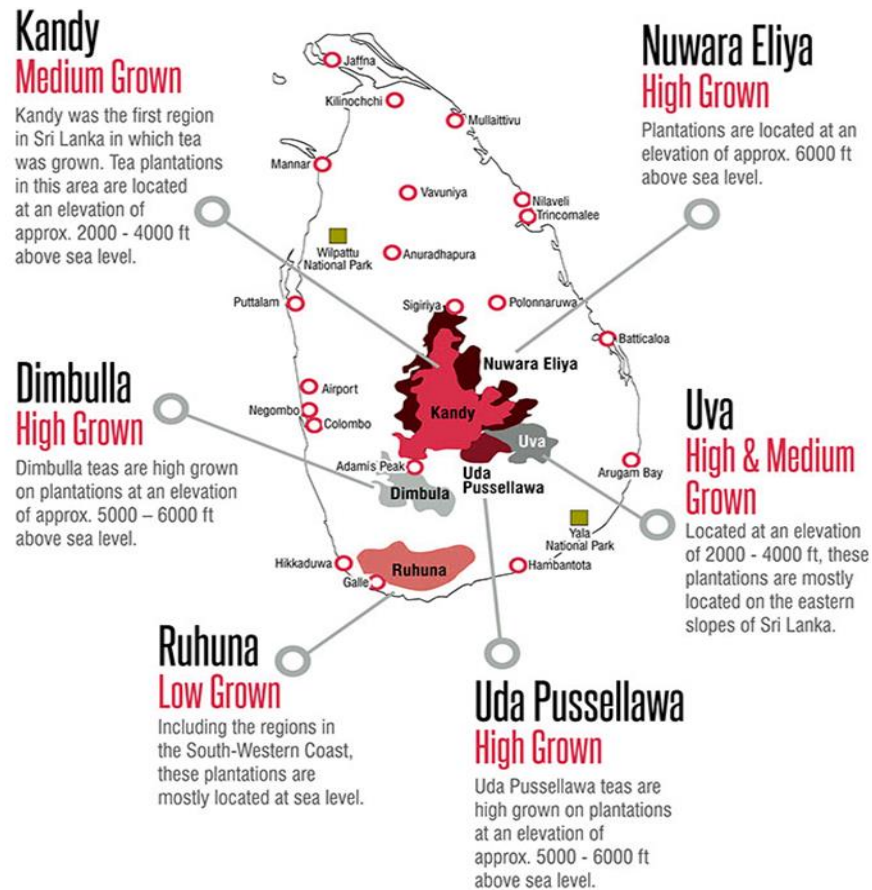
Kandy
Medium Grown
Kandy was the first region in Sri Lanka in which tea was grown. Tea plantations in this area are located at an elevation of approx. 2000 - 4000 ft above sea level.

Nuwara Eliya
High Grown
Plantations are located at an elevation of approx. 6000 ft above sea level.

Jaffna
Kilinochchi
Mullaittivu
Mannar
Vavuniya
Nilaveli
Trincomalee
Wilpattu National Park
Anuradhapura
Puttalam
Sigiriya
Polonnaruwa
Batticaloa
Nuwara Eliya
Airport
Negombo
Colombo
Kandy
Uva
Adamis Peak
Uda Pussellawa
Arugam Bay
Dimbula
Yala National Park
Hikkaduwa
Galle
Ruhuna
Hambantota

Dimbulla
High Grown
Dimbulla teas are high grown on plantations at an elevation of approx. 5000 – 6000 ft above sea level.

Uva
High & Medium Grown
Located at an elevation of 2000 - 4000 ft, these plantations are mostly located on the eastern slopes of Sri Lanka.

Ruhuna
Low Grown
Including the regions in the South-Western Coast, these plantations are mostly located at sea level.

Uda Pussellawa
High Grown
Uda Pussellawa teas are high grown on plantations at an elevation of approx. 5000 - 6000 ft above sea level.